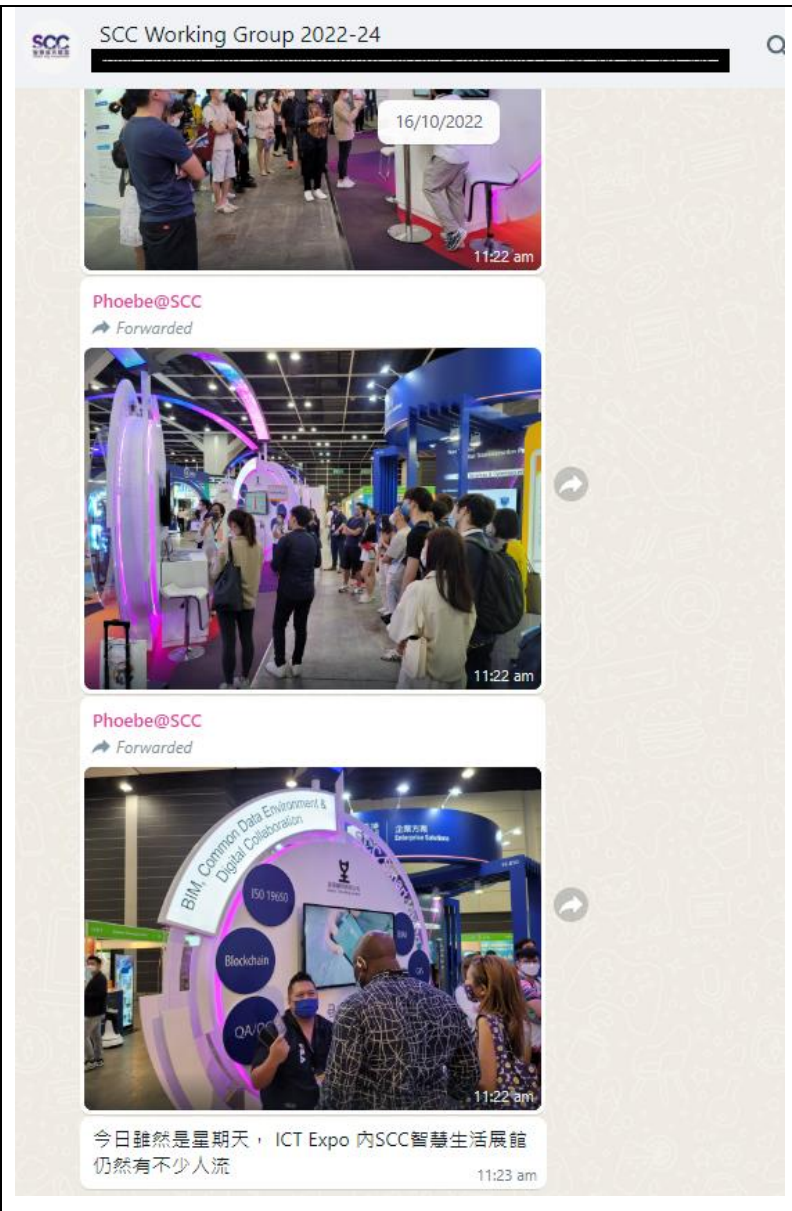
SCC

SCC Working Group 2022-24

16/10/2022

11:22 am

Phoebe@SCC
Forwarded

11:22 am

Phoebe@SCC
Forwarded

BIM, Common Data Environment & Digital Collaboration

ISO 19650

Blockchain

QA/Q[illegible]

企業方案
Enterprise Solutions

11:22 am

今日雖然是星期天， ICT Expo 內SCC智慧生活展館仍然有不少人流

11:23 am